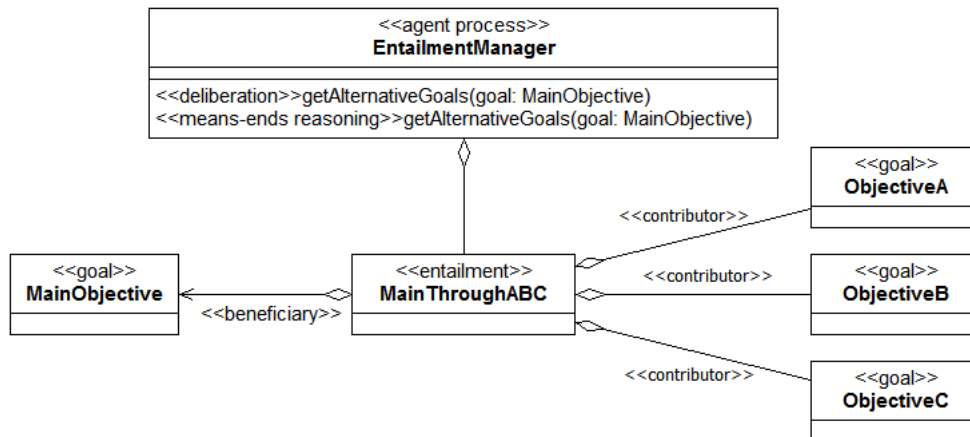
<<agent process>>
EntailmentManager

<<deliberation>>getAlternativeGoals(goal: MainObjective)
<<means-ends reasoning>>getAlternativeGoals(goal: MainObjective)

<<goal>>
ObjectiveA

<<contributor>>

<<goal>>
MainObjective

<<entailment>>
MainThroughABC

<<contributor>>

<<goal>>
ObjectiveB

<<beneficiary>>

<<contributor>>

<<goal>>
ObjectiveC